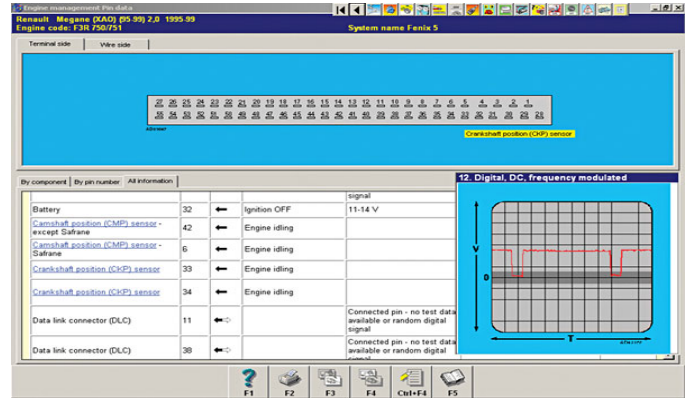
Engine management Pin data

Renault Megane (XA0) (95-99) 2,0 1995-99
Engine code: F3R 750/751
System name Fenix 5

Terminal side | Wire side

27 26 25 24 23 22 21 20 19 18 17 16 15 14 13 12 11 10 9 8 7 6 5 4 3 2 1
55 54 53 52 51 50 49 48 47 46 45 44 43 42 41 40 39 38 37 36 35 34 33 32 31 30 29 28

Crankshaft position (CKP) sensor

By component | By pin number | All information

| | | | | signal |
|---|---|---|---|---|
| Battery | 32 | ← | Ignition OFF | 11-14 V |
| Camshaft position (CMP) sensor - except Safrane | 42 | ← | Engine idling | |
| Camshaft position (CMP) sensor - Safrane | 6 | ← | Engine idling | |
| Crankshaft position (CKP) sensor | 33 | ← | Engine idling | |
| Crankshaft position (CKP) sensor | 34 | ← | Engine idling | |
| Data link connector (DLC) | 11 | ←⇨ | | Connected pin - no test data available or random digital signal |
| Data link connector (DLC) | 38 | ←⇨ | | Connected pin - no test data available or random digital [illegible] |

12. Digital, DC, frequency modulated
V
D
T

F1 F2 F3 F4 Ctrl+F4 F5